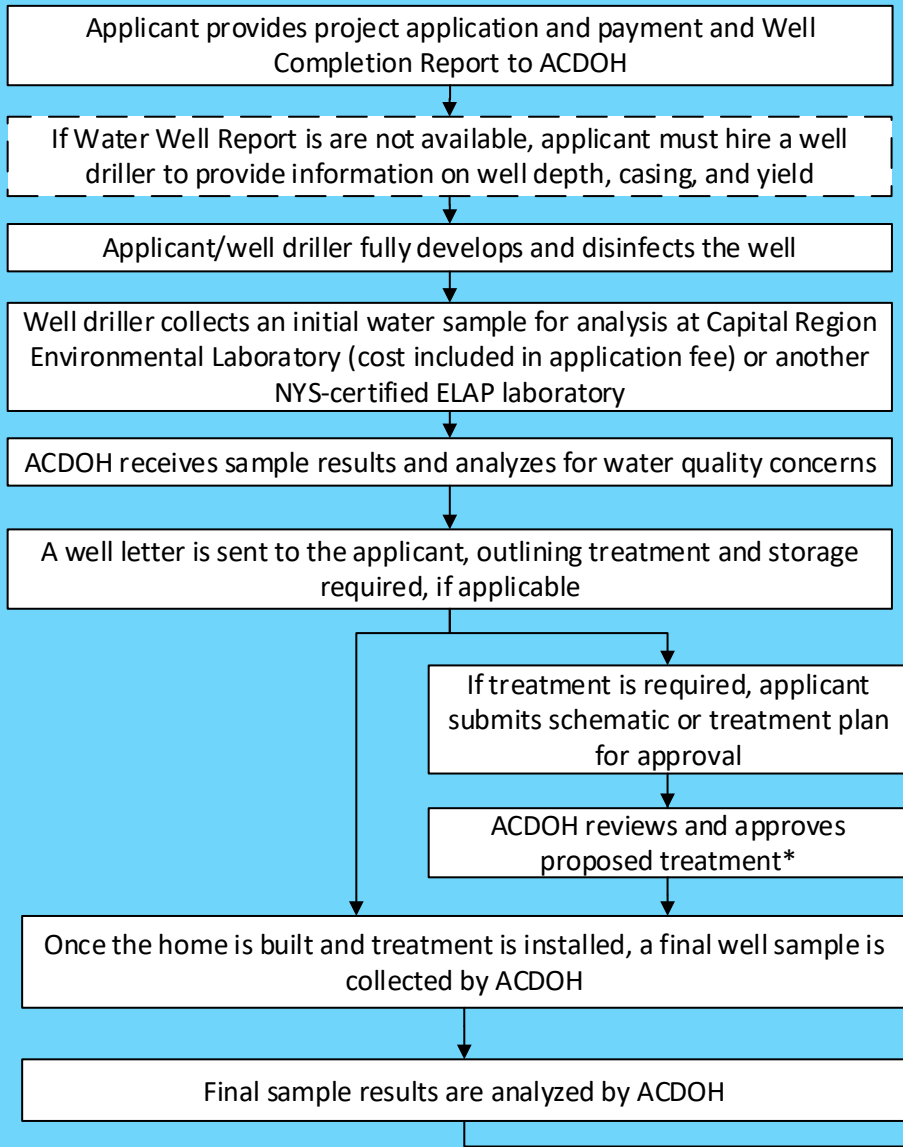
Applicant provides project application and payment and Well Completion Report to ACDOH

If Water Well Report is are not available, applicant must hire a well driller to provide information on well depth, casing, and yield

Applicant/well driller fully develops and disinfects the well

Well driller collects an initial water sample for analysis at Capital Region Environmental Laboratory (cost included in application fee) or another NYS-certified ELAP laboratory

ACDOH receives sample results and analyzes for water quality concerns

A well letter is sent to the applicant, outlining treatment and storage required, if applicable

If treatment is required, applicant submits schematic or treatment plan for approval

ACDOH reviews and approves proposed treatment*

Once the home is built and treatment is installed, a final well sample is collected by ACDOH

Final sample results are analyzed by ACDOH